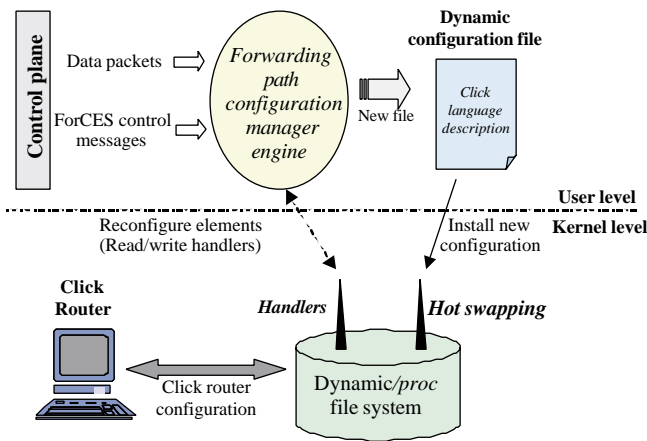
Control plane

Data packets

ForCES control messages

Forwarding path configuration manager engine

New file

Dynamic configuration file

Click language description

User level

Kernel level

Reconfigure elements (Read/write handlers)

Install new configuration

Click Router

Handlers

Hot swapping

Click router configuration

Dynamic/*proc* file system